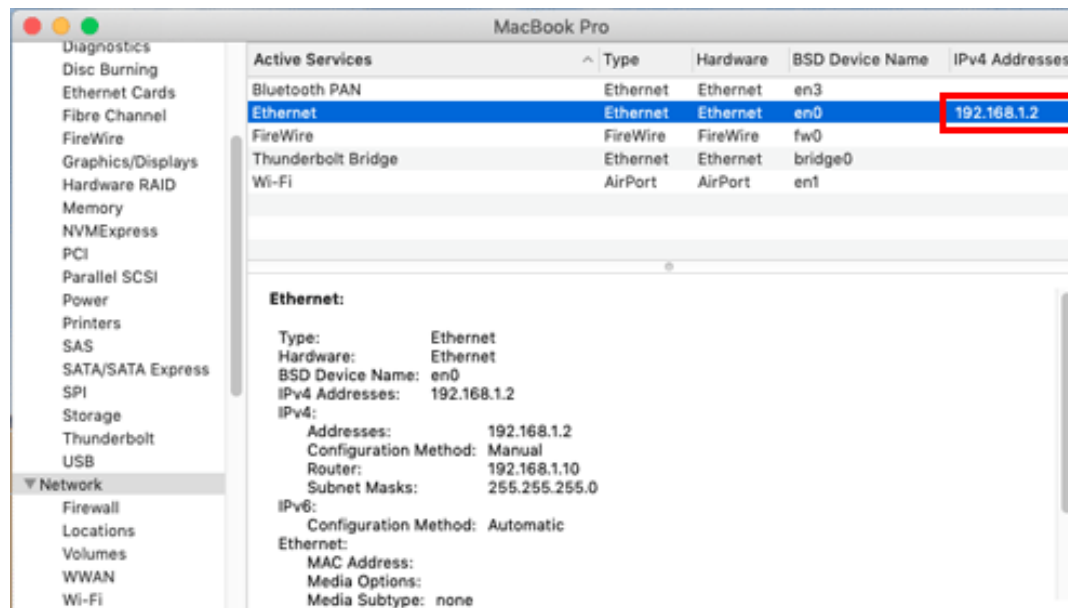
MacBook Pro

Diagnostics
Disc Burning
Ethernet Cards
Fibre Channel
FireWire
Graphics/Displays
Hardware RAID
Memory
NVMExpress
PCI
Parallel SCSI
Power
Printers
SAS
SATA/SATA Express
SPI
Storage
Thunderbolt
USB
▼ Network
Firewall
Locations
Volumes
WWAN
Wi-Fi

| Active Services | Type | Hardware | BSD Device Name | IPv4 Addresses |
|---|---|---|---|---|
| Bluetooth PAN | Ethernet | Ethernet | en3 | |
| Ethernet | Ethernet | Ethernet | en0 | 192.168.1.2 |
| FireWire | FireWire | FireWire | fw0 | |
| Thunderbolt Bridge | Ethernet | Ethernet | bridge0 | |
| Wi-Fi | AirPort | AirPort | en1 | |

Ethernet:

Type: Ethernet
Hardware: Ethernet
BSD Device Name: en0
IPv4 Addresses: 192.168.1.2
IPv4:
Addresses: 192.168.1.2
Configuration Method: Manual
Router: 192.168.1.10
Subnet Masks: 255.255.255.0
IPv6:
Configuration Method: Automatic
Ethernet:
MAC Address:
Media Options:
Media Subtype: none